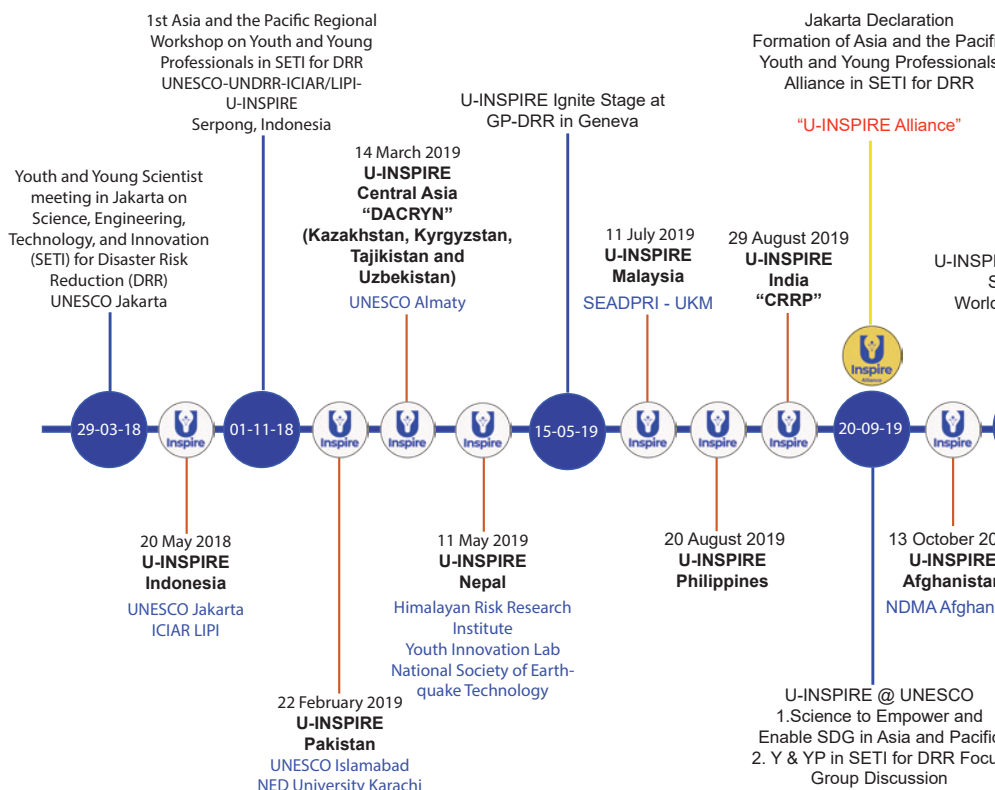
1st Asia and the Pacific Regional Workshop on Youth and Young Professionals in SETI for DRR
UNESCO-UNDRR-ICIAR/LIPI-U-INSPIRE
Serpong, Indonesia

Youth and Young Scientist meeting in Jakarta on Science, Engineering, Technology, and Innovation (SETI) for Disaster Risk Reduction (DRR)
UNESCO Jakarta

14 March 2019
U-INSPIRE
Central Asia
"DACRYN"
(Kazakhstan, Kyrgyzstan, Tajikistan and Uzbekistan)
UNESCO Almaty

U-INSPIRE Ignite Stage at GP-DRR in Geneva

11 July 2019
U-INSPIRE
Malaysia
SEADPRI - UKM

29 August 2019
U-INSPIRE
India
"CRRP"

Jakarta Declaration
Formation of Asia and the Pacif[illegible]
Youth and Young Professionals
Alliance in SETI for DRR

"U-INSPIRE Alliance"

U-INSP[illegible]
S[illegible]
World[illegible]

Inspire Alliance

29-03-18
Inspire
01-11-18
Inspire
Inspire
Inspire
15-05-19
Inspire
Inspire
Inspire
20-09-19
Inspire

20 May 2018
U-INSPIRE
Indonesia
UNESCO Jakarta
ICIAR LIPI

22 February 2019
U-INSPIRE
Pakistan
UNESCO Islamabad
NED University Karachi

11 May 2019
U-INSPIRE
Nepal
Himalayan Risk Research Institute
Youth Innovation Lab
National Society of Earthquake Technology

20 August 2019
U-INSPIRE
Philippines

13 October 20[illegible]
U-INSPIRE
Afghanista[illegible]
NDMA Afghan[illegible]

U-INSPIRE @ UNESCO
1.Science to Empower and Enable SDG in Asia and Pacifi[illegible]
2. Y & YP in SETI for DRR Focu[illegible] Group Discussion